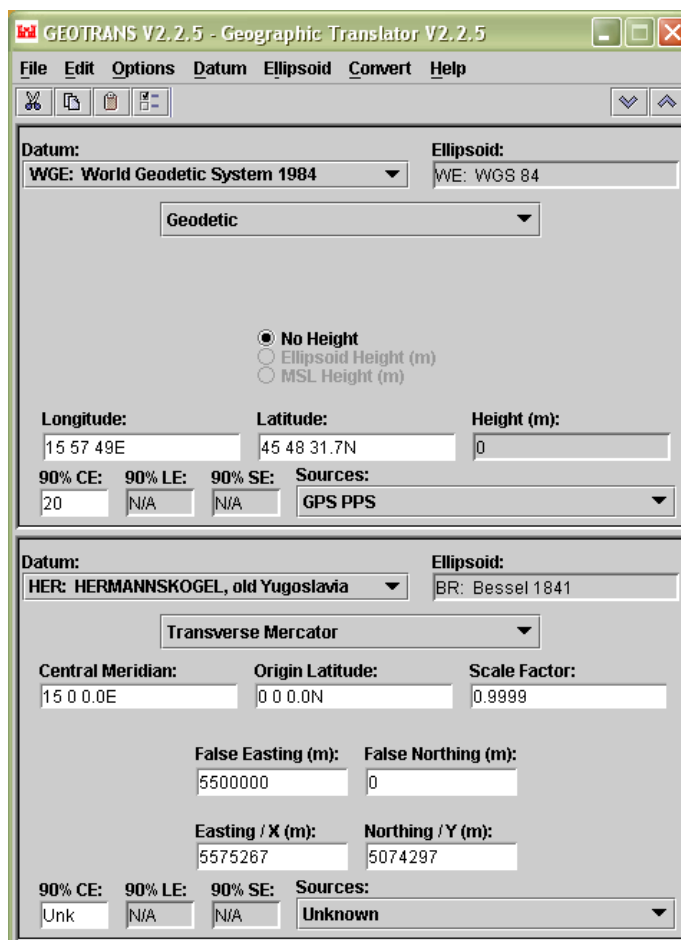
GEOTRANS V2.2.5 - Geographic Translator V2.2.5

File Edit Options Datum Ellipsoid Convert Help

Datum:
WGE: World Geodetic System 1984

Ellipsoid:
WE: WGS 84

Geodetic

No Height
Ellipsoid Height (m)
MSL Height (m)

Longitude:
15 57 49E

Latitude:
45 48 31.7N

Height (m):
0

90% CE:
20

90% LE:
N/A

90% SE:
N/A

Sources:
GPS PPS

Datum:
HER: HERMANNSKOGEL, old Yugoslavia

Ellipsoid:
BR: Bessel 1841

Transverse Mercator

Central Meridian:
15 0 0.0E

Origin Latitude:
0 0 0.0N

Scale Factor:
0.9999

False Easting (m):
5500000

False Northing (m):
0

Easting / X (m):
5575267

Northing / Y (m):
5074297

90% CE:
Unk

90% LE:
N/A

90% SE:
N/A

Sources:
Unknown